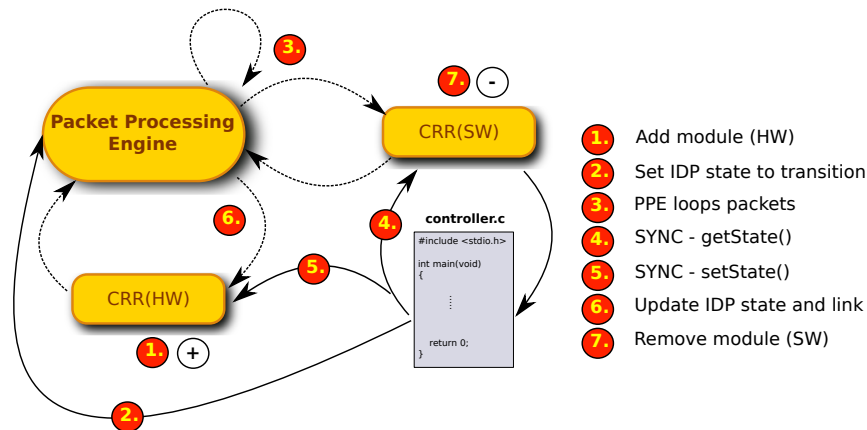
3.

7. -

Packet Processing Engine

CRR(SW)

6.

4.

controller.c

#include <stdio.h>

int main(void)
{

⋮

return 0;
}

5.

CRR(HW)

1. +

2.

1. Add module (HW)
2. Set IDP state to transition
3. PPE loops packets
4. SYNC - getState()
5. SYNC - setState()
6. Update IDP state and link
7. Remove module (SW)